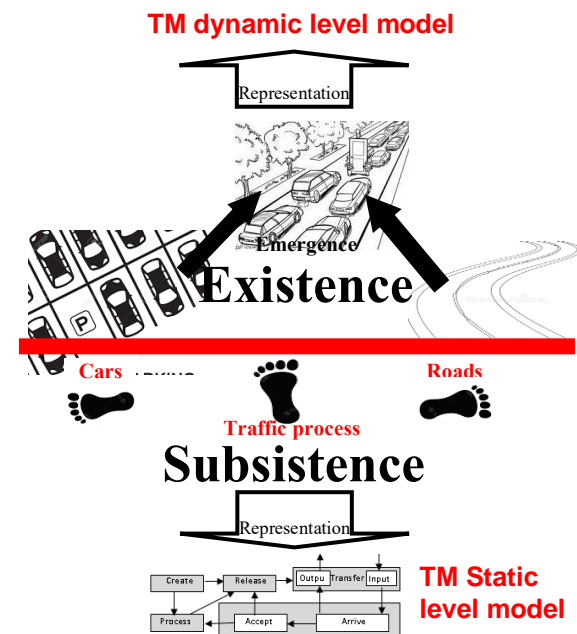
TM dynamic level model

Representation

Emergence

Existence

Cars

Roads

Traffic process

Subsistence

Representation

Create

Release

Outpu

Transfer

Input

Process

Accept

Arrive

TM Static level model